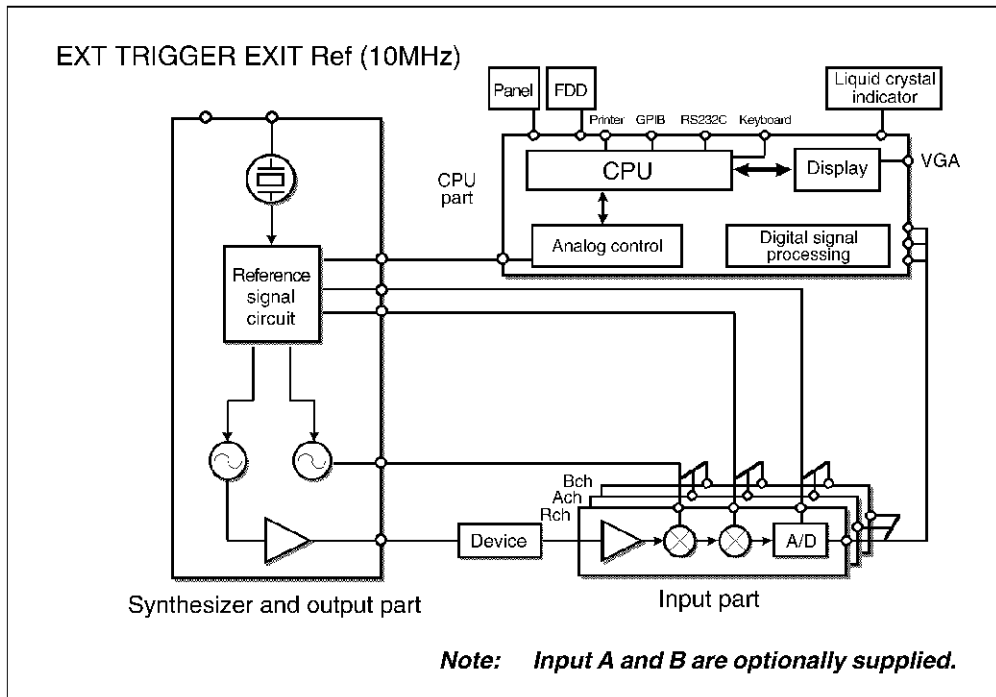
EXT TRIGGER EXIT Ref (10MHz)

Panel

FDD

Printer GPIB RS232C Keyboard

Liquid crystal indicator

CPU part

CPU

Display

VGA

Analog control

Digital signal processing

Reference signal circuit

Bch
Ach
Rch

Device

A/D

Synthesizer and output part

Input part

Note: Input A and B are optionally supplied.